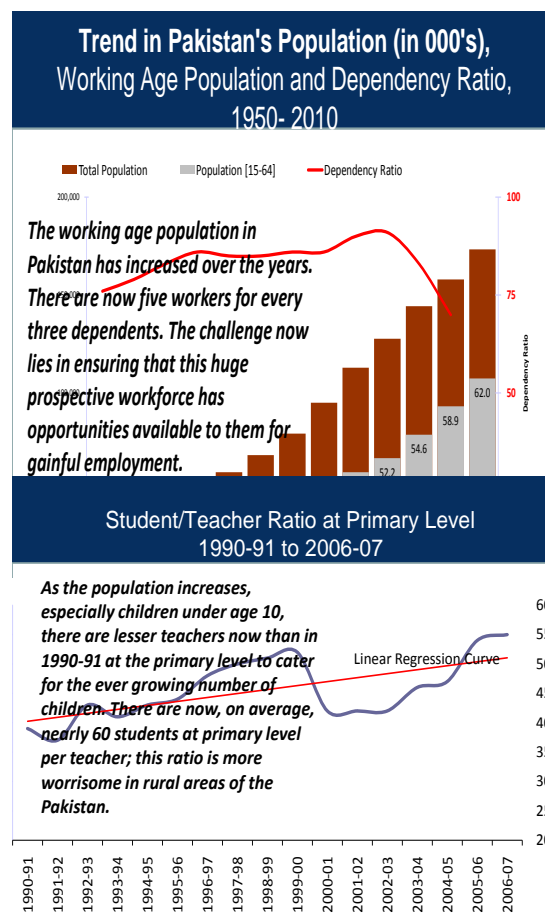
Trend in Pakistan's Population (in 000's), Working Age Population and Dependency Ratio, 1950- 2010

Total Population Population [15-64] Dependency Ratio

200,000

100

75

50

Dependency Ratio

The working age population in Pakistan has increased over the years. There are now five workers for every three dependents. The challenge now lies in ensuring that this huge prospective workforce has opportunities available to them for gainful employment.

62.0

58.9

54.6

52.2

Student/Teacher Ratio at Primary Level 1990-91 to 2006-07

As the population increases, especially children under age 10, there are lesser teachers now than in 1990-91 at the primary level to cater for the ever growing number of children. There are now, on average, nearly 60 students at primary level per teacher; this ratio is more worrisome in rural areas of the Pakistan.

Linear Regression Curve

60
55
50
45
40
35
30
25
20

1990-91
1991-92
1992-93
1993-94
1994-95
1995-96
1996-97
1997-98
1998-99
1999-00
2000-01
2001-02
2002-03
2003-04
2004-05
2005-06
2006-07